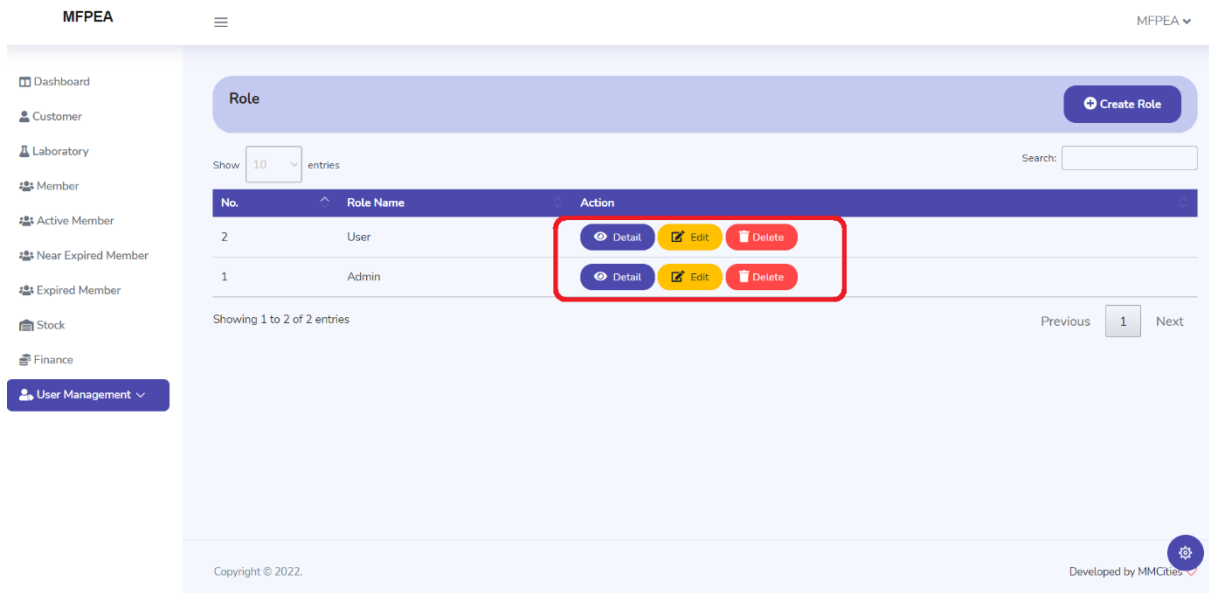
MFPEA

MFPEA

Dashboard
Customer
Laboratory
Member
Active Member
Near Expired Member
Expired Member
Stock
Finance
User Management

Role

Create Role

Show 10 entries

Search:

| No. | Role Name | Action |
|---|---|---|
| 2 | User | Detail Edit Delete |
| 1 | Admin | Detail Edit Delete |

Showing 1 to 2 of 2 entries

Previous 1 Next

Copyright © 2022.

Developed by MMCities